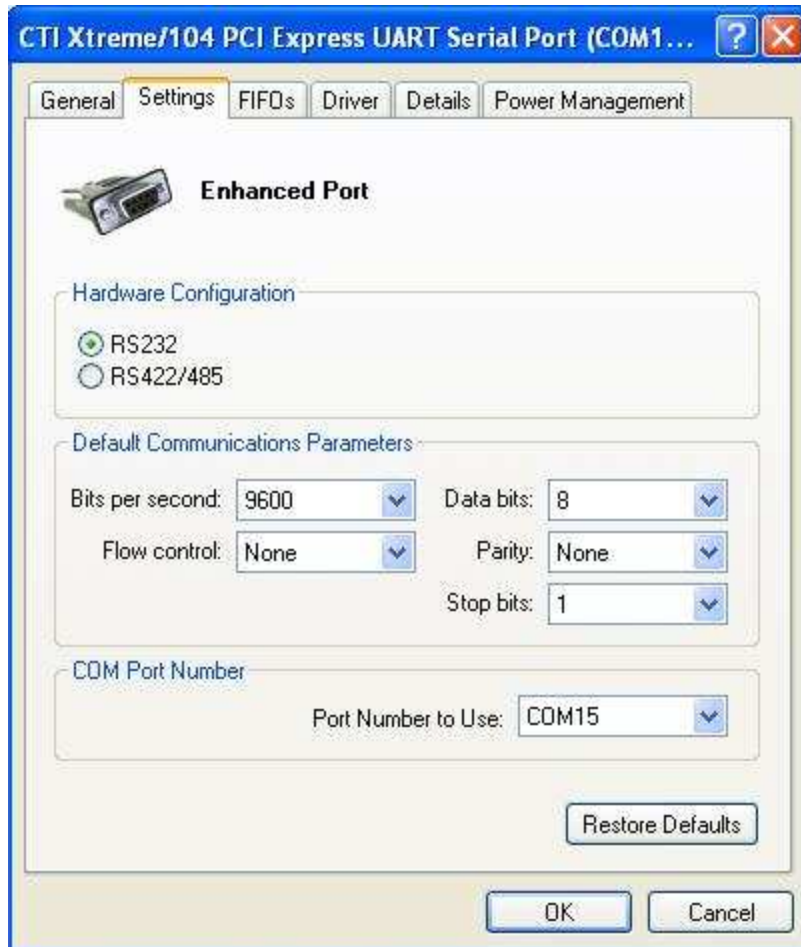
CTI Xtreme/104 PCI Express UART Serial Port (COM1...

General | Settings | FIFOs | Driver | Details | Power Management

Enhanced Port

Hardware Configuration

RS232

RS422/485

Default Communications Parameters

Bits per second: 9600

Data bits: 8

Flow control: None

Parity: None

Stop bits: 1

COM Port Number

Port Number to Use: COM15

Restore Defaults

OK

Cancel